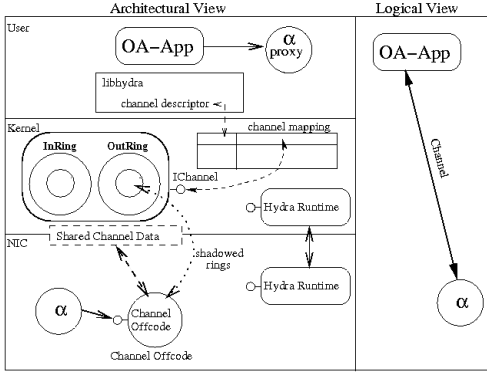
Architectural View

Logical View

User

OA-App

$\alpha$ proxy

libhydra

channel descriptor

Kernel

channel mapping

InRing

OutRing

IChannel

Hydra Runtime

NIC

Shared Channel Data

shadowed rings

Hydra Runtime

$\alpha$

Channel Offcode

Channel Offcode

OA-App

Channel

$\alpha$